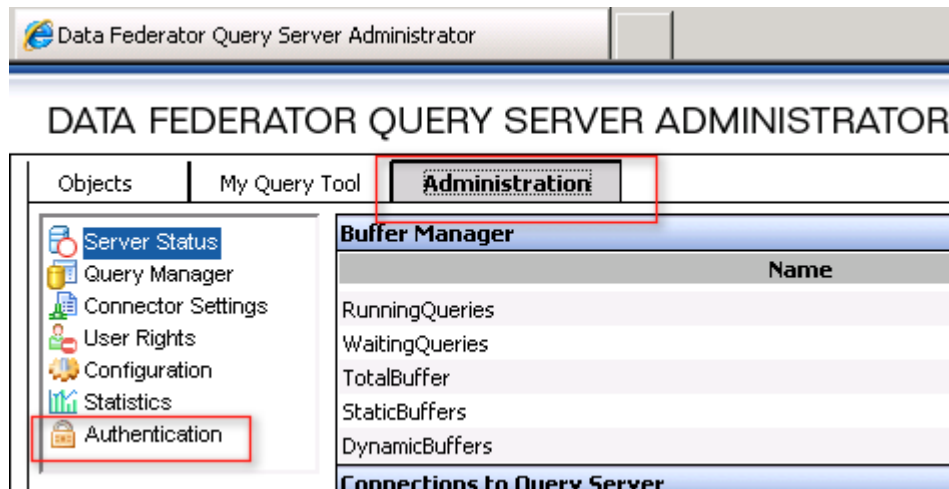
Data Federator Query Server Administrator

DATA FEDERATOR QUERY SERVER ADMINISTRATOR

Objects | My Query Tool | Administration

Server Status
Query Manager
Connector Settings
User Rights
Configuration
Statistics
Authentication

Buffer Manager

| Name |
|---|
| RunningQueries |
| WaitingQueries |
| TotalBuffer |
| StaticBuffers |
| DynamicBuffers |

Connections to Query Server